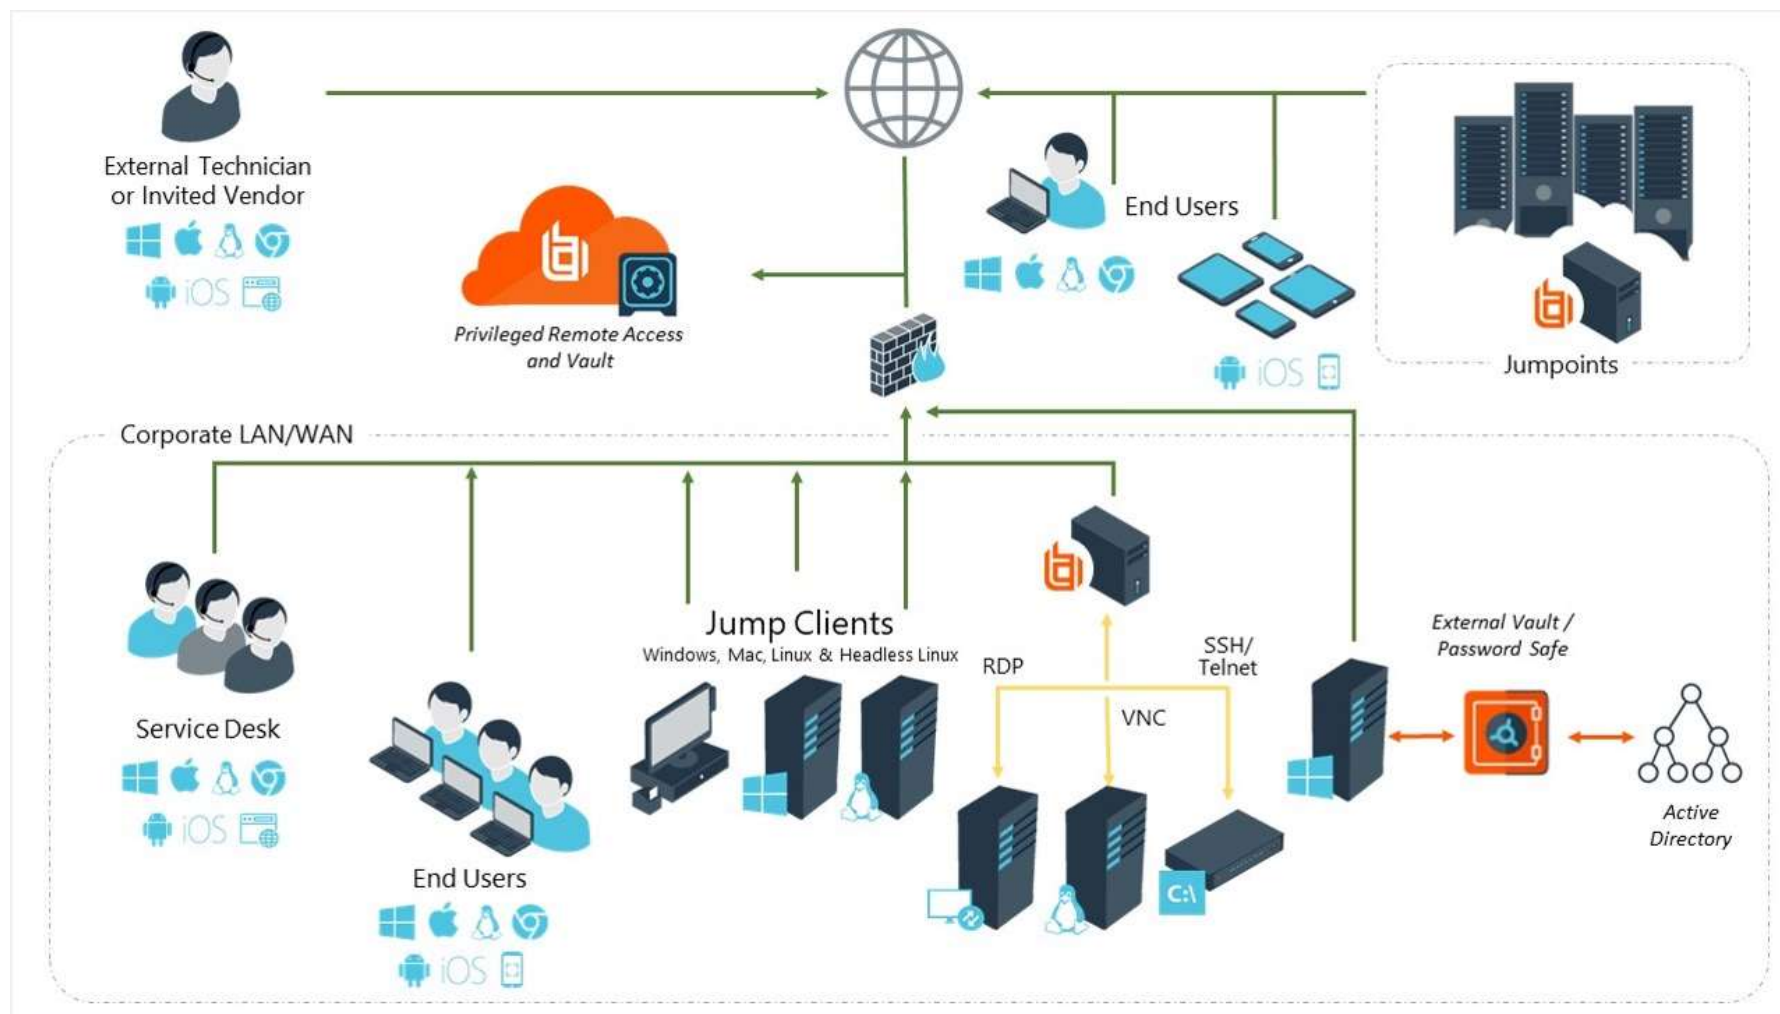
External Technician or Invited Vendor

iOS

Privileged Remote Access and Vault

End Users

iOS

Jumpoints

Corporate LAN/WAN

Service Desk

iOS

End Users

iOS

Jump Clients
Windows, Mac, Linux & Headless Linux

RDP

SSH/ Telnet

VNC

C:\

External Vault / Password Safe

Active Directory